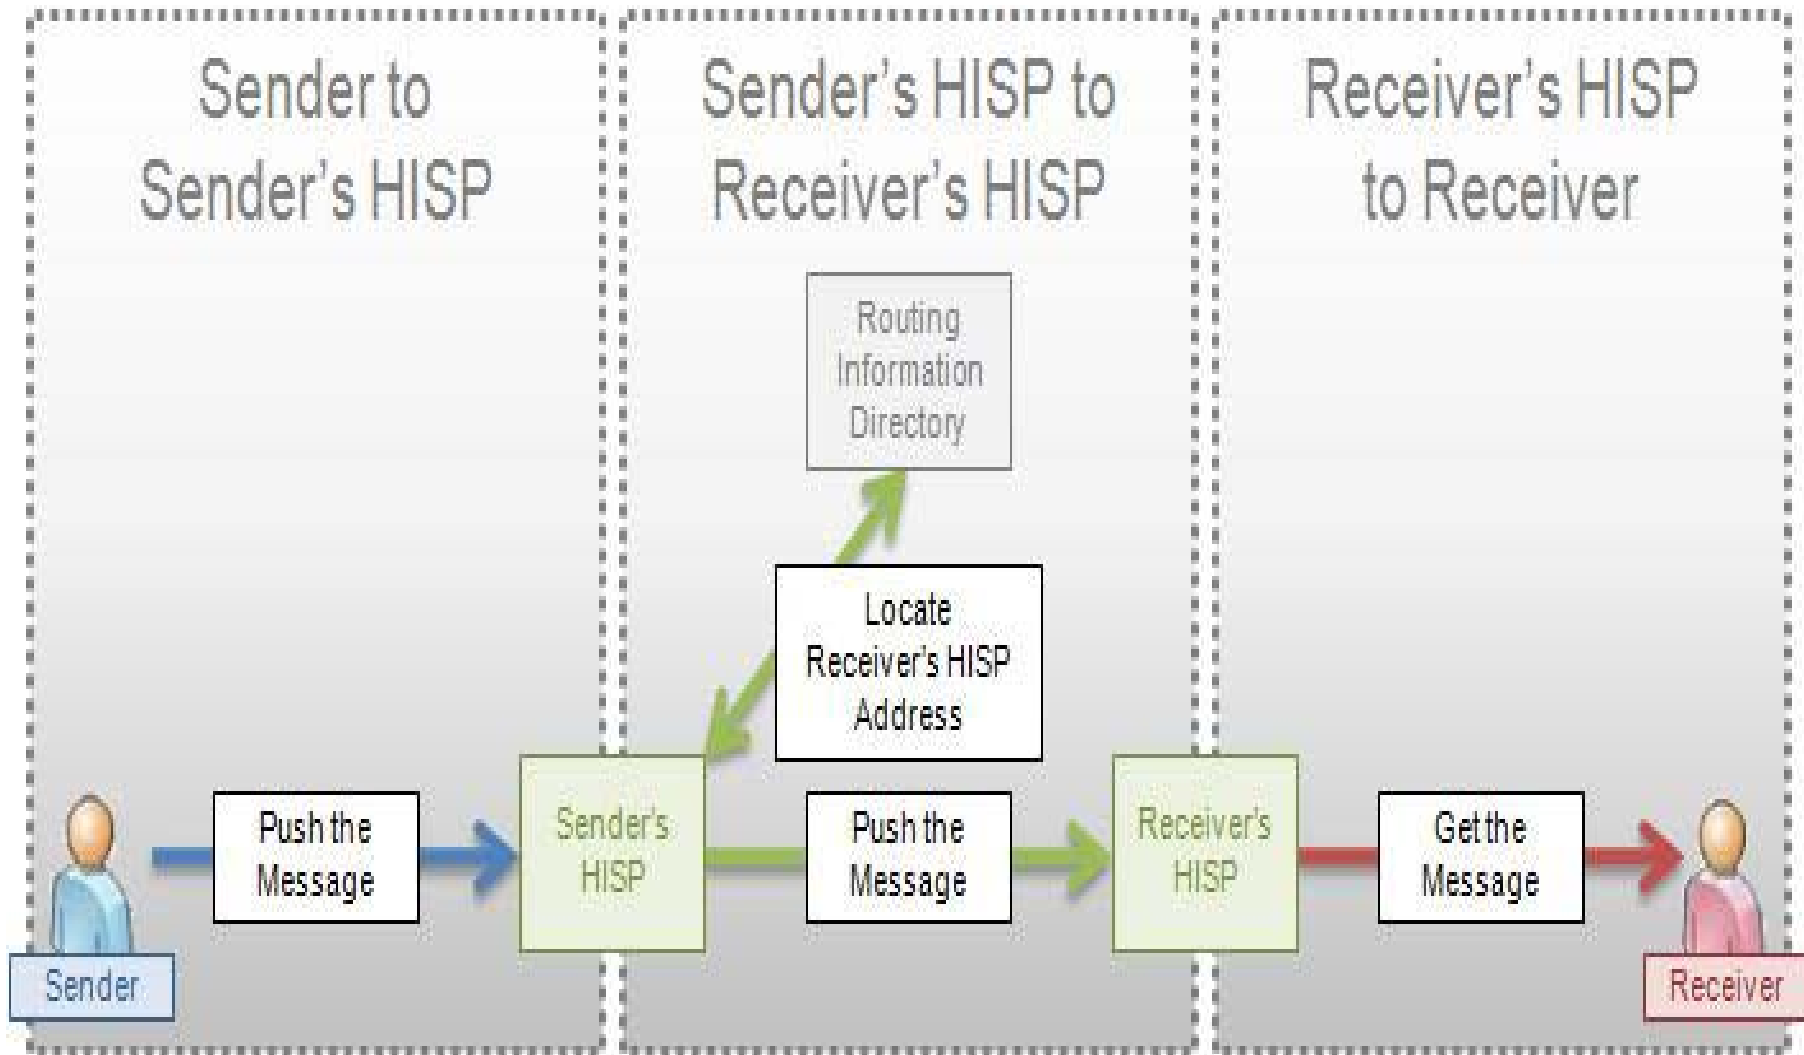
Sender to Sender's HISP

Sender's HISP to Receiver's HISP

Receiver's HISP to Receiver

Routing Information Directory

Locate Receiver's HISP Address

Push the Message

Sender's HISP

Push the Message

Receiver's HISP

Get the Message

Sender

Receiver